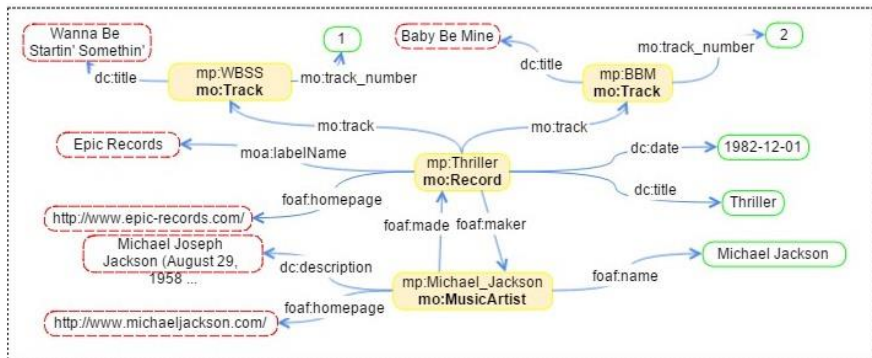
Wanna Be Startin' Somethin'

1

dc:title

mp:WBSS
mo:Track

mo:track_number

Baby Be Mine

dc:title

mp:BBM
mo:Track

mo:track_number

2

mo:track

mo:track

Epic Records

moa:labelName

mp:Thriller
mo:Record

dc:date

1982-12-01

dc:title

Thriller

foaf:homepage

http://www.epic-records.com/

foaf:made

foaf:maker

Michael Joseph Jackson (August 29, 1958 ...

dc:description

mp:Michael_Jackson
mo:MusicArtist

foaf:name

Michael Jackson

foaf:homepage

http://www.michaeljackson.com/